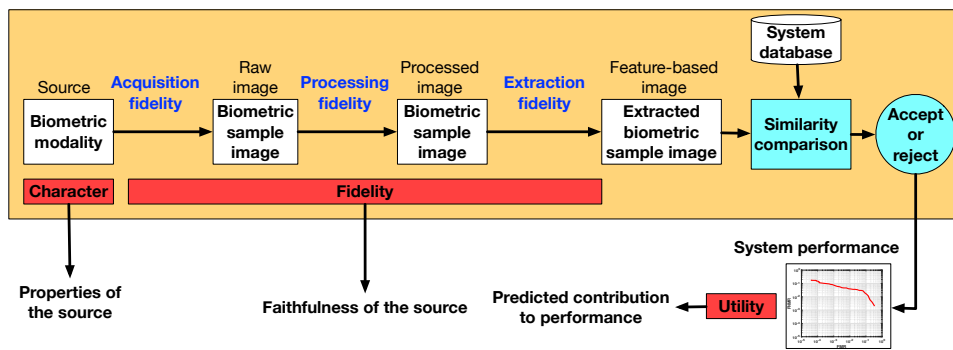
System database

Source

Biometric modality

Acquisition fidelity

Raw image

Biometric sample image

Processing fidelity

Processed image

Biometric sample image

Extraction fidelity

Feature-based image

Extracted biometric sample image

Similarity comparison

Accept or reject

Character

Fidelity

System performance

Properties of the source

Faithfulness of the source

Predicted contribution to performance

Utility